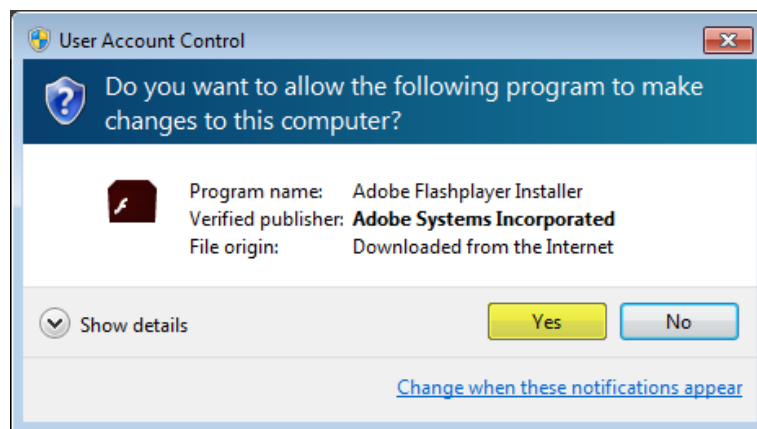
User Account Control

Do you want to allow the following program to make changes to this computer?

| | |
|---|---|
| Program name: | Adobe Flashplayer Installer |
| Verified publisher: | **Adobe Systems Incorporated** |
| File origin: | Downloaded from the Internet |

Show details

Yes

No

Change when these notifications appear